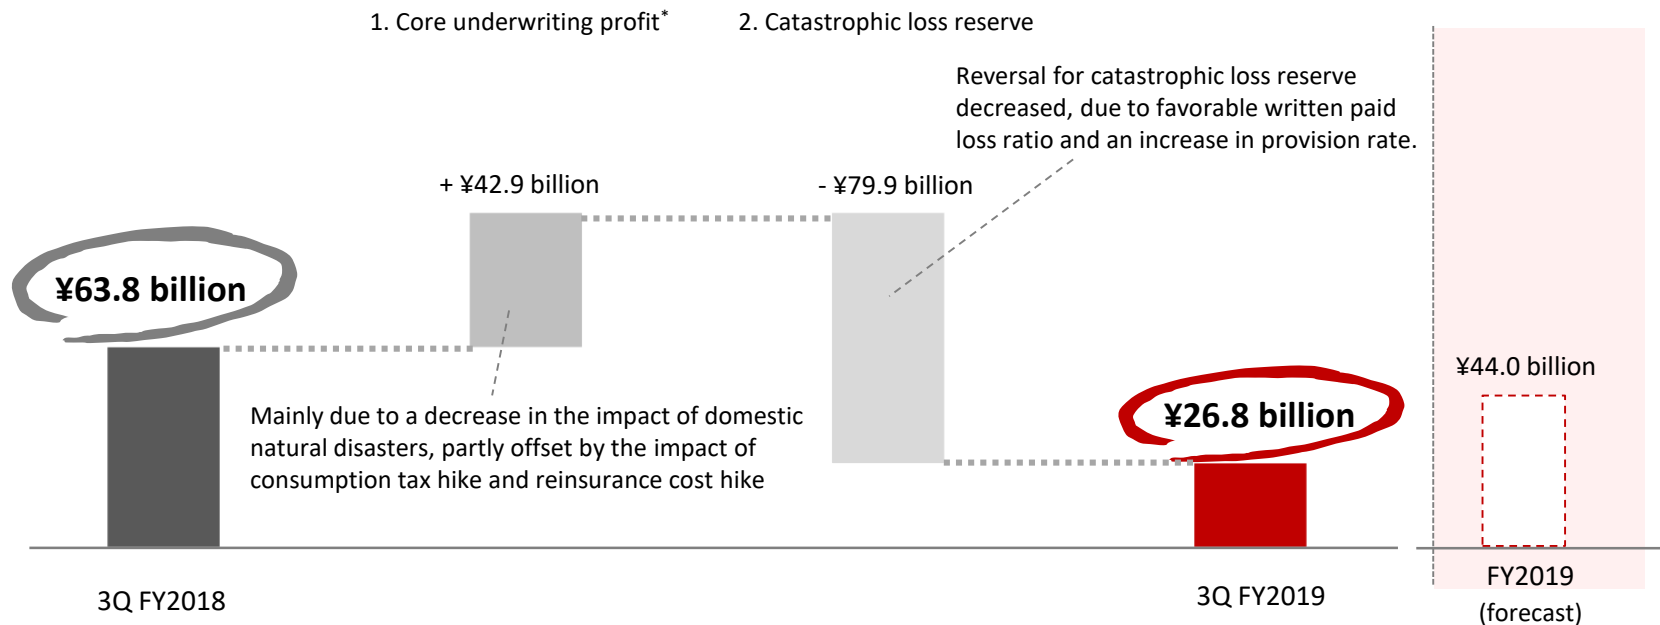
1. Core underwriting profit*

2. Catastrophic loss reserve

Reversal for catastrophic loss reserve decreased, due to favorable written paid loss ratio and an increase in provision rate.

+ ¥42.9 billion

- ¥79.9 billion

¥63.8 billion

¥44.0 billion

¥26.8 billion

Mainly due to a decrease in the impact of domestic natural disasters, partly offset by the impact of consumption tax hike and reinsurance cost hike

3Q FY2018

3Q FY2019

FY2019
(forecast)